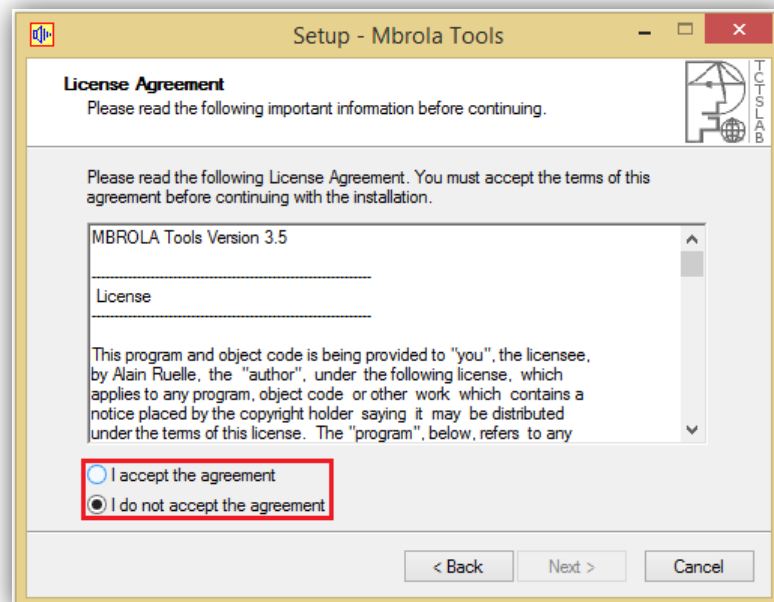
Setup - Mbrola Tools

License Agreement
Please read the following important information before continuing.

TCTS LAB

Please read the following License Agreement. You must accept the terms of this agreement before continuing with the installation.

MBROLA Tools Version 3.5

-----------------------------------------------------------
License
-----------------------------------------------------------

This program and object code is being provided to "you", the licensee, by Alain Ruelle, the "author", under the following license, which applies to any program, object code or other work which contains a notice placed by the copyright holder saying it may be distributed under the terms of this license. The "program", below, refers to any

I accept the agreement
I do not accept the agreement

< Back
Next >
Cancel